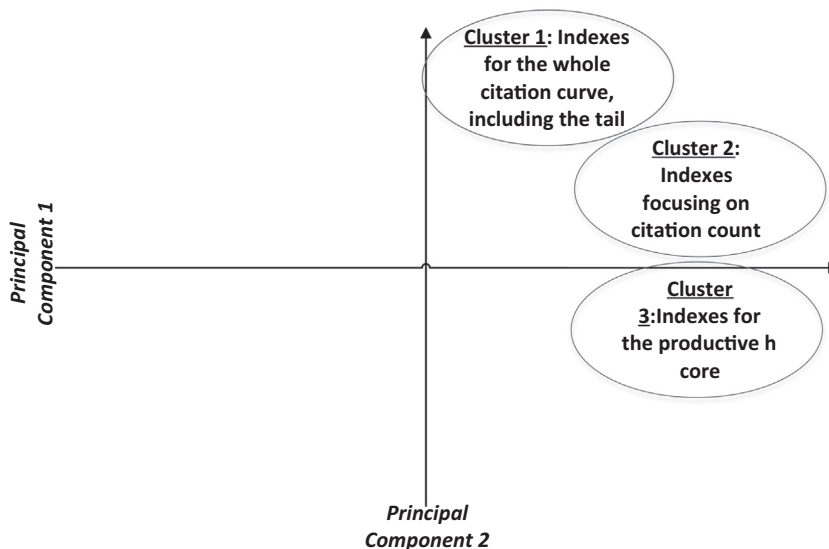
Cluster 1: Indexes for the whole citation curve, including the tail

Cluster 2: Indexes focusing on citation count

Principal Component 1

Cluster 3:Indexes for the productive h core

Principal Component 2